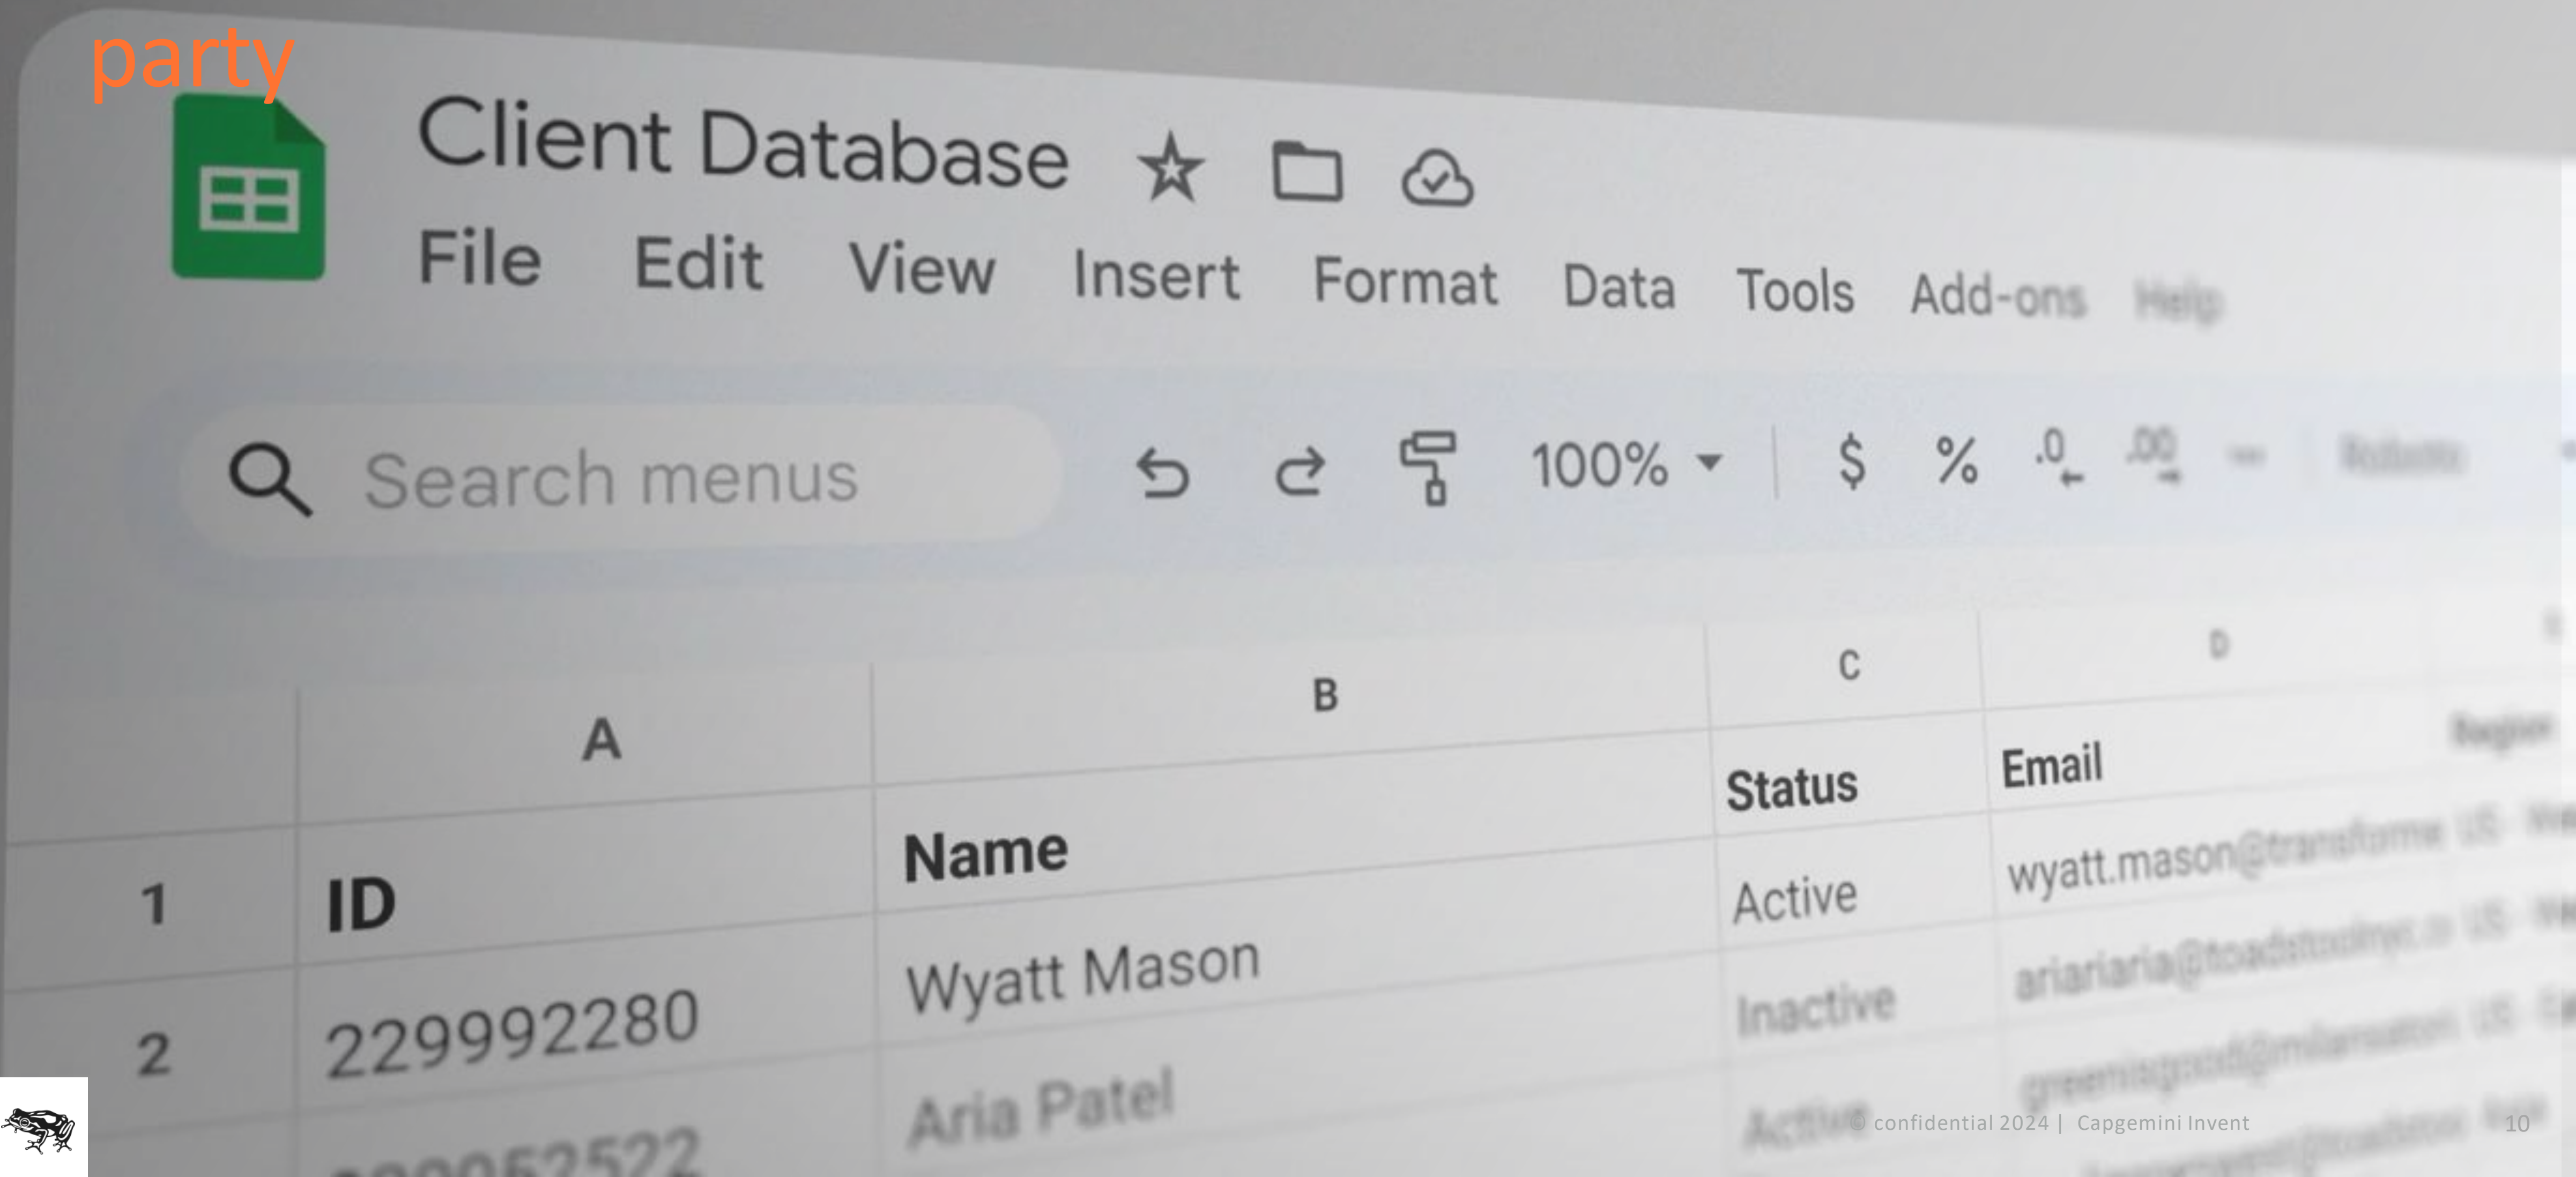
party

Client Database

File Edit View Insert Format Data Tools Add-ons Help

Search menus 100% $ % .0 .00

| | A | B | C | D |
|---|---|---|---|---|
| 1 | ID | Name | Status | Email |
| 2 | 229992280 | Wyatt Mason | Active | wyatt.mason@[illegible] |
| | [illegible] | Aria Patel | Inactive | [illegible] |
| | | | Active | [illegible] |

© confidential 2024 | Capgemini Invent 10